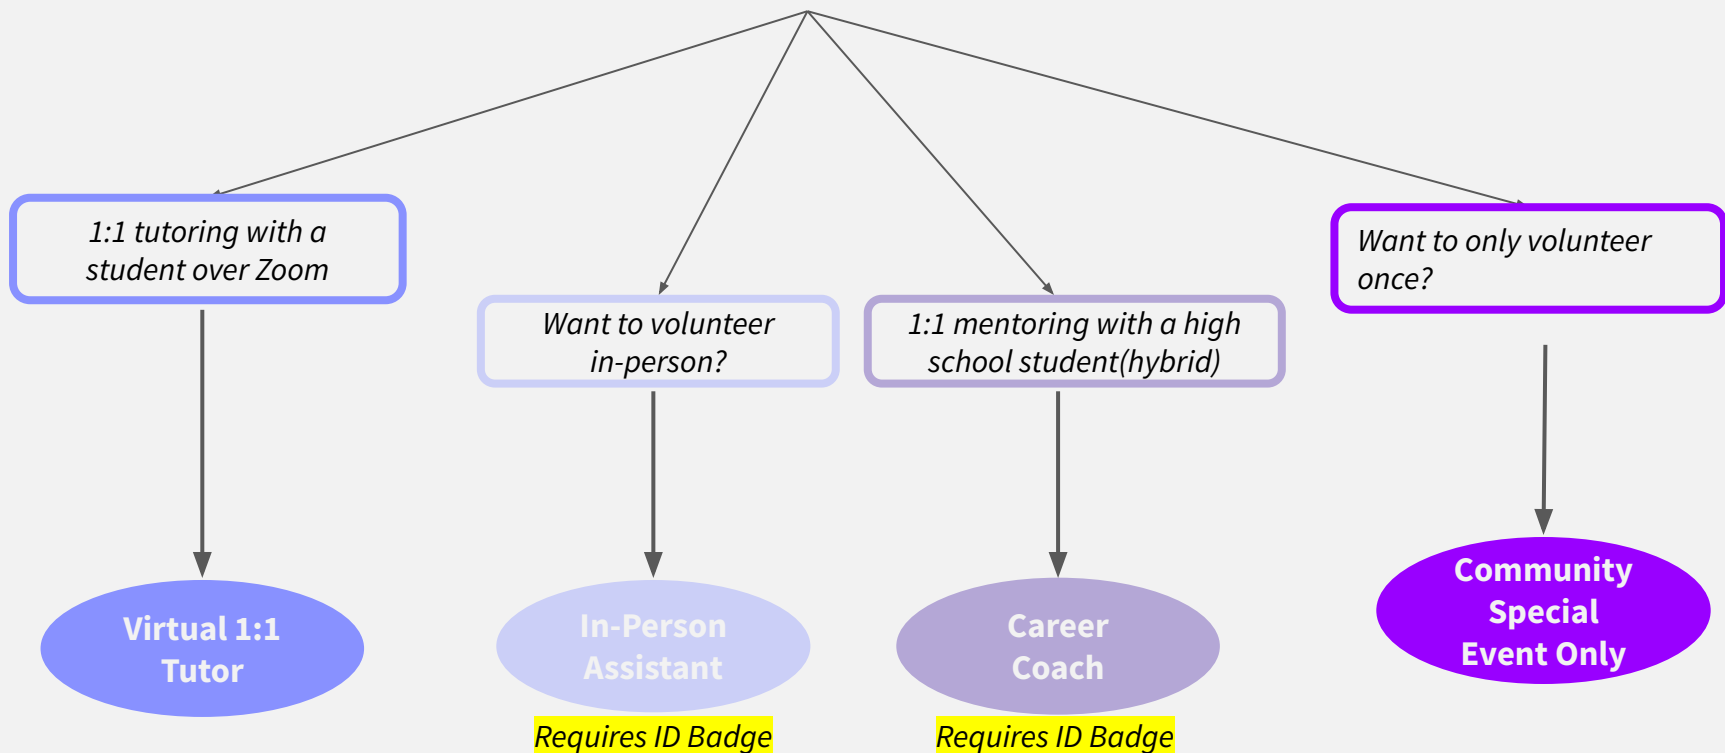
1:1 tutoring with a student over Zoom

Virtual 1:1 Tutor

Want to volunteer in-person?

In-Person Assistant

Requires ID Badge

1:1 mentoring with a high school student(hybrid)

Career Coach

Requires ID Badge

Want to only volunteer once?

Community Special Event Only